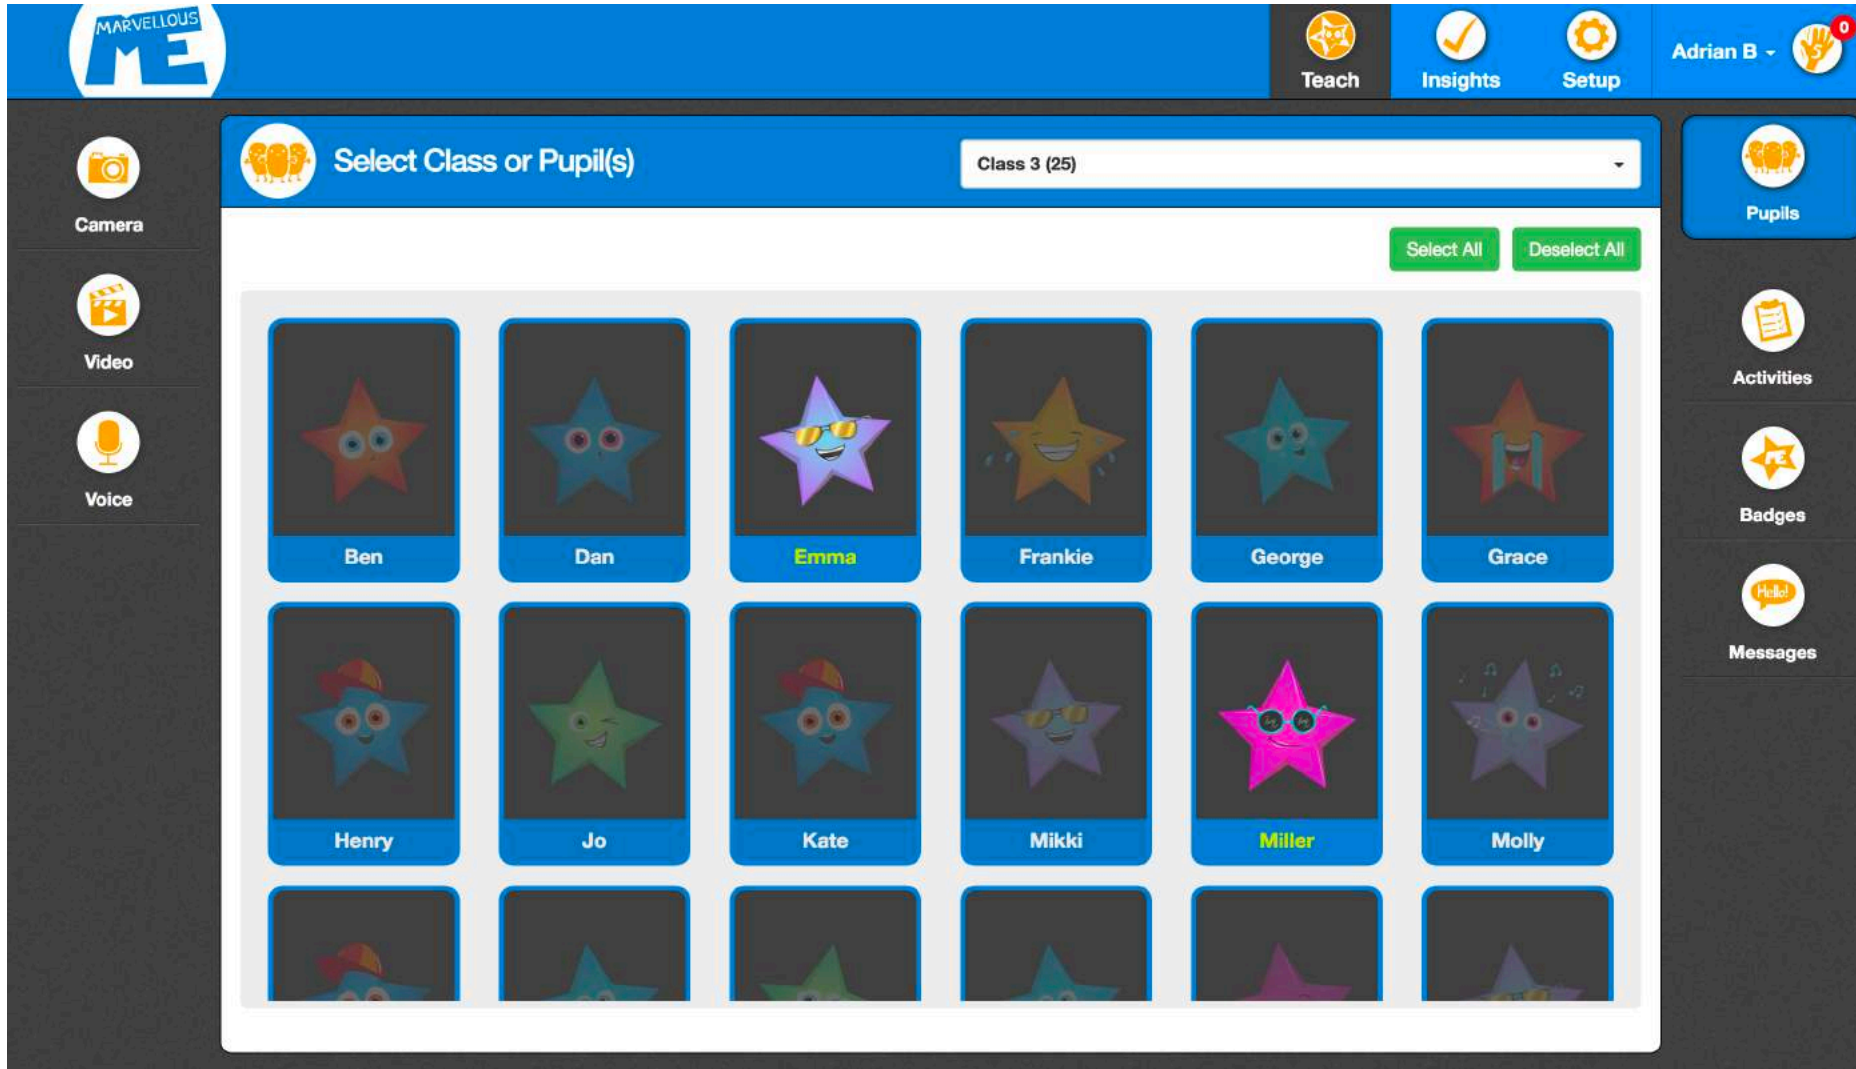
MARVELLOUS ME

Teach
Insights
Setup
Adrian B
0

Camera
Video
Voice

Select Class or Pupil(s)
Class 3 (25)

Select All
Deselect All

Ben
Dan
Emma
Frankie
George
Grace
Henry
Jo
Kate
Mikki
Miller
Molly

Pupils
Activities
Badges
Hello!
Messages